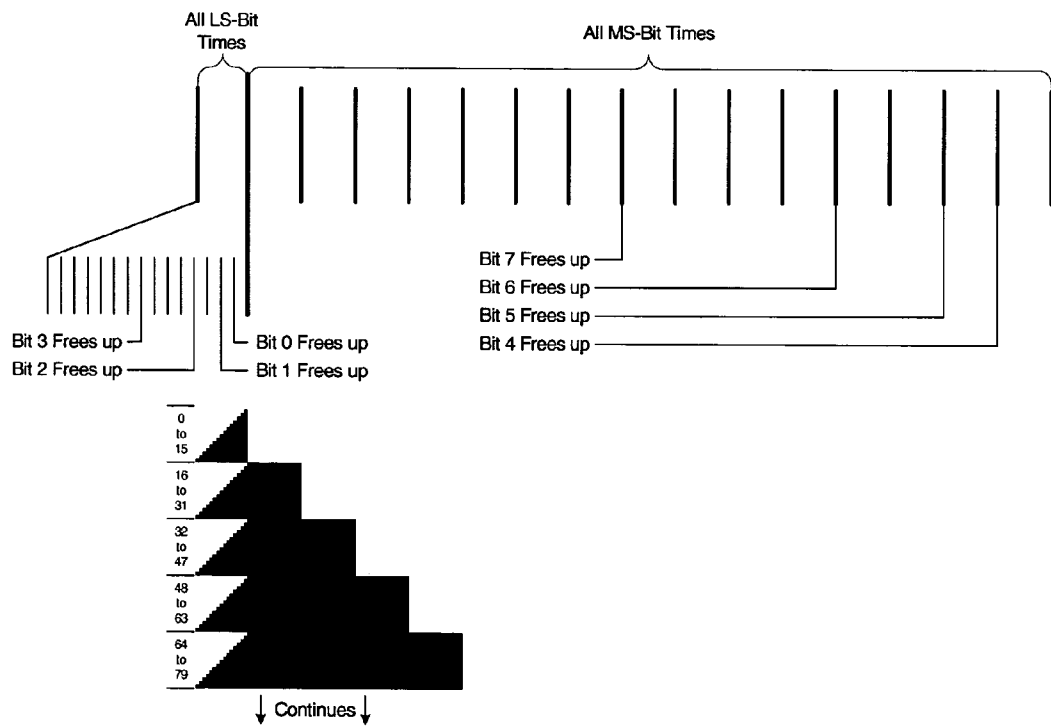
All LS-Bit Times

All MS-Bit Times

Bit 7 Frees up
Bit 6 Frees up
Bit 5 Frees up
Bit 4 Frees up

Bit 3 Frees up
Bit 2 Frees up
Bit 0 Frees up
Bit 1 Frees up

0 to 15
16 to 31
32 to 47
48 to 63
64 to 79

Continues